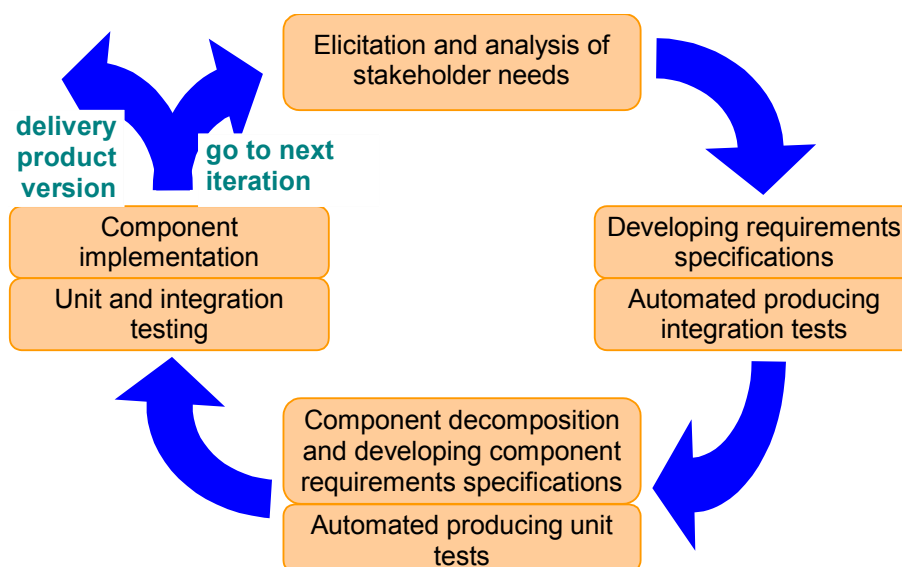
Elicitation and analysis of stakeholder needs

Developing requirements specifications

Automated producing integration tests

Component decomposition and developing component requirements specifications

Automated producing unit tests

Component implementation

Unit and integration testing

delivery product version

go to next iteration